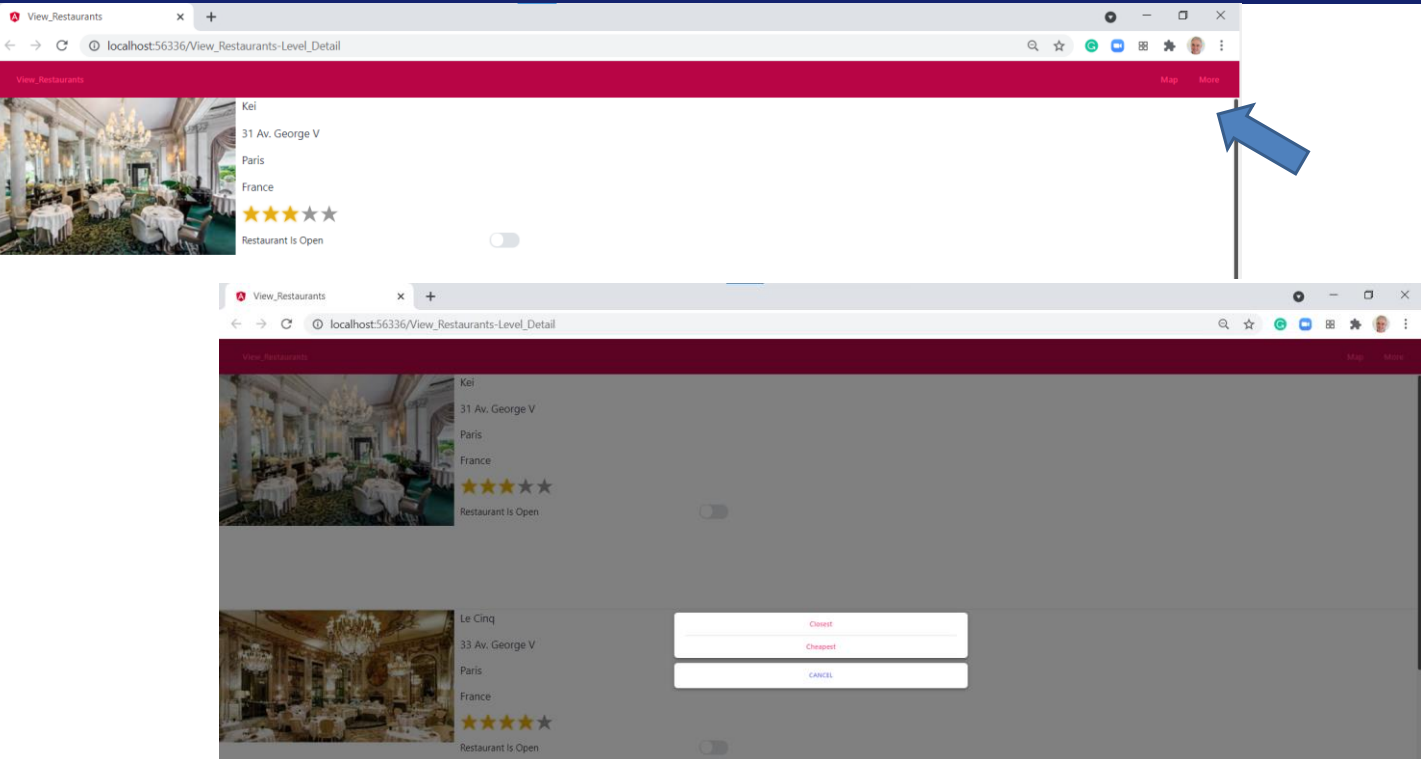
View_Restaurants
localhost:56336/View_Restaurants-Level_Detail
View_Restaurants
Map
More
Kei
31 Av. George V
Paris
France
Restaurant Is Open

View_Restaurants
localhost:56336/View_Restaurants-Level_Detail
View_Restaurants
Map
More
Kei
31 Av. George V
Paris
France
Restaurant Is Open
Le Cinq
33 Av. George V
Paris
France
Restaurant Is Open
Closest
Cheapest
CANCEL